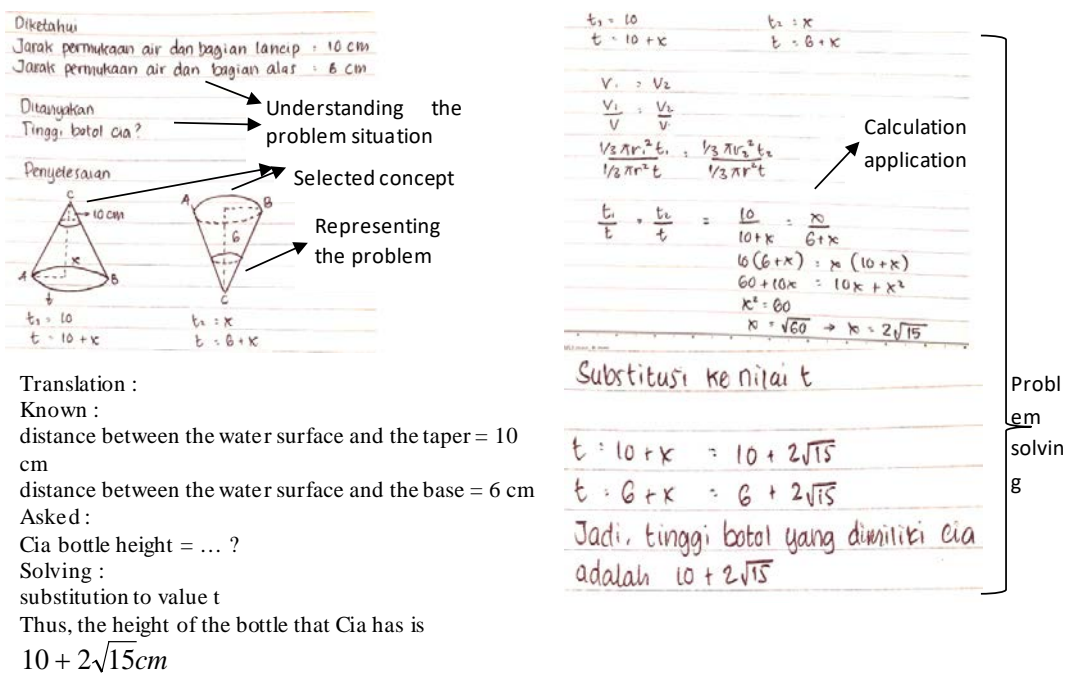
Diketahui
Jarak permukaan air dan bagian lancip : 10 cm
Jarak permukaan air dan bagian alas : 6 cm

Ditanyakan
Tinggi botol cia?

Understanding the problem situation

Penyelesaian

Selected concept

Representing the problem

C
10 cm
x
A B
t
A B
6
C

$t_1 = 10$
$t = 10 + x$

$t_2 = x$
$t = 6 + x$

Translation :
Known :
distance between the water surface and the taper = 10 cm
distance between the water surface and the base = 6 cm
Asked :
Cia bottle height = … ?
Solving :
substitution to value t
Thus, the height of the bottle that Cia has is
$10 + 2\sqrt{15} cm$

$t_1 = 10$ $t_2 = x$
$t = 10 + x$ $t = 6 + x$

$V_1 = V_2$
$\frac{V_1}{V} = \frac{V_2}{V}$
$\frac{1/3 \pi r_1^2 t_1}{1/3 \pi r^2 t} = \frac{1/3 \pi r_2^2 t_2}{1/3 \pi r^2 t}$

Calculation application

$\frac{t_1}{t} = \frac{t_2}{t} = \frac{10}{10+x} = \frac{x}{6+x}$
$10(6+x) = x(10+x)$
$60 + 10x = 10x + x^2$
$x^2 = 60$
$x = \sqrt{60} \rightarrow x = 2\sqrt{15}$

Substitusi ke nilai t

$t = 10 + x = 10 + 2\sqrt{15}$
$t = 6 + x = 6 + 2\sqrt{15}$
Jadi, tinggi botol yang dimiliki cia adalah $10 + 2\sqrt{15}$

Problem solving